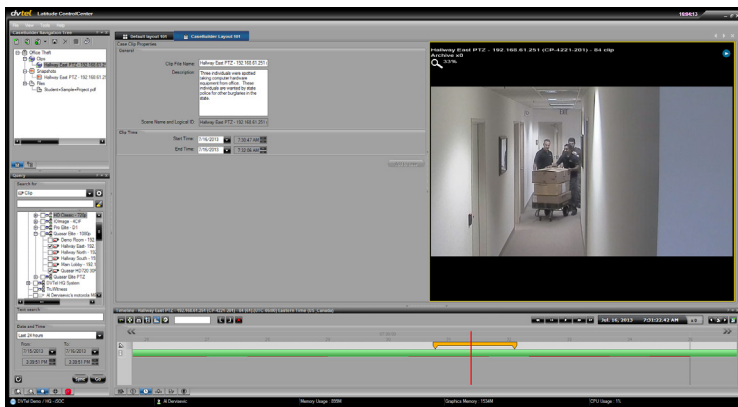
dvtel Latitude Control Center

File View Tools Help

CaseBuilder Navigation Tree

Office Theft
Clips
Hallway East PTZ - 192.168.61.2
Snapshots
Hallway East PTZ - 192.168.61.2
Files
Student+Sample+Project.pdf

Default Layout 101
CaseBuilder Layout 101

Case Clip Properties
General
Clip File Name: Hallway East PTZ - 192.168.61.251
Description: Three individuals were spotted taking computer hardware equipment from office. These individuals are wanted by state police for other burglaries in the state.
Scene Name and Logical ID: Hallway East PTZ - 192.168.61.251
Clip Time
Start Time: 7/16/2013 7:30:47 AM
End Time: 7/16/2013 7:32:06 AM

Hallway East PTZ - 192.168.61.251 (CP-4221-201) - 04 clip
Archive x0
33%

Query
Search for
All Clip

HD Demo - 720p
iCImage - 4CIF
Pro Elite - D1
Quasar Elite - 1080p
Demo Room - 192
Hallway East - 192
Hallway North - 19
Hallway South - 19
Main Lobby - 192
Quasar HD720 20P
Quasar Elite PTZ
DVTel HQ System
TruWitness
Al Derviesnic's motorola M

Text search

Date and Time
Last 24 Hours
From: 7/15/2013 3:29:51 PM
To: 7/16/2013 3:29:51 PM

Timeline - Hallway East PTZ - 192.168.61.251 (CP-4221-201) - 04 (UTC-05:00) Eastern Time (US, Canada)

Jul, 16, 2013 7:31:22.42 AM

DVTel Demo / HQ - SOC
Al Derviesnic
Memory Usage: 899M
Graphics Memory: 1534M
CPU Usage: 1%